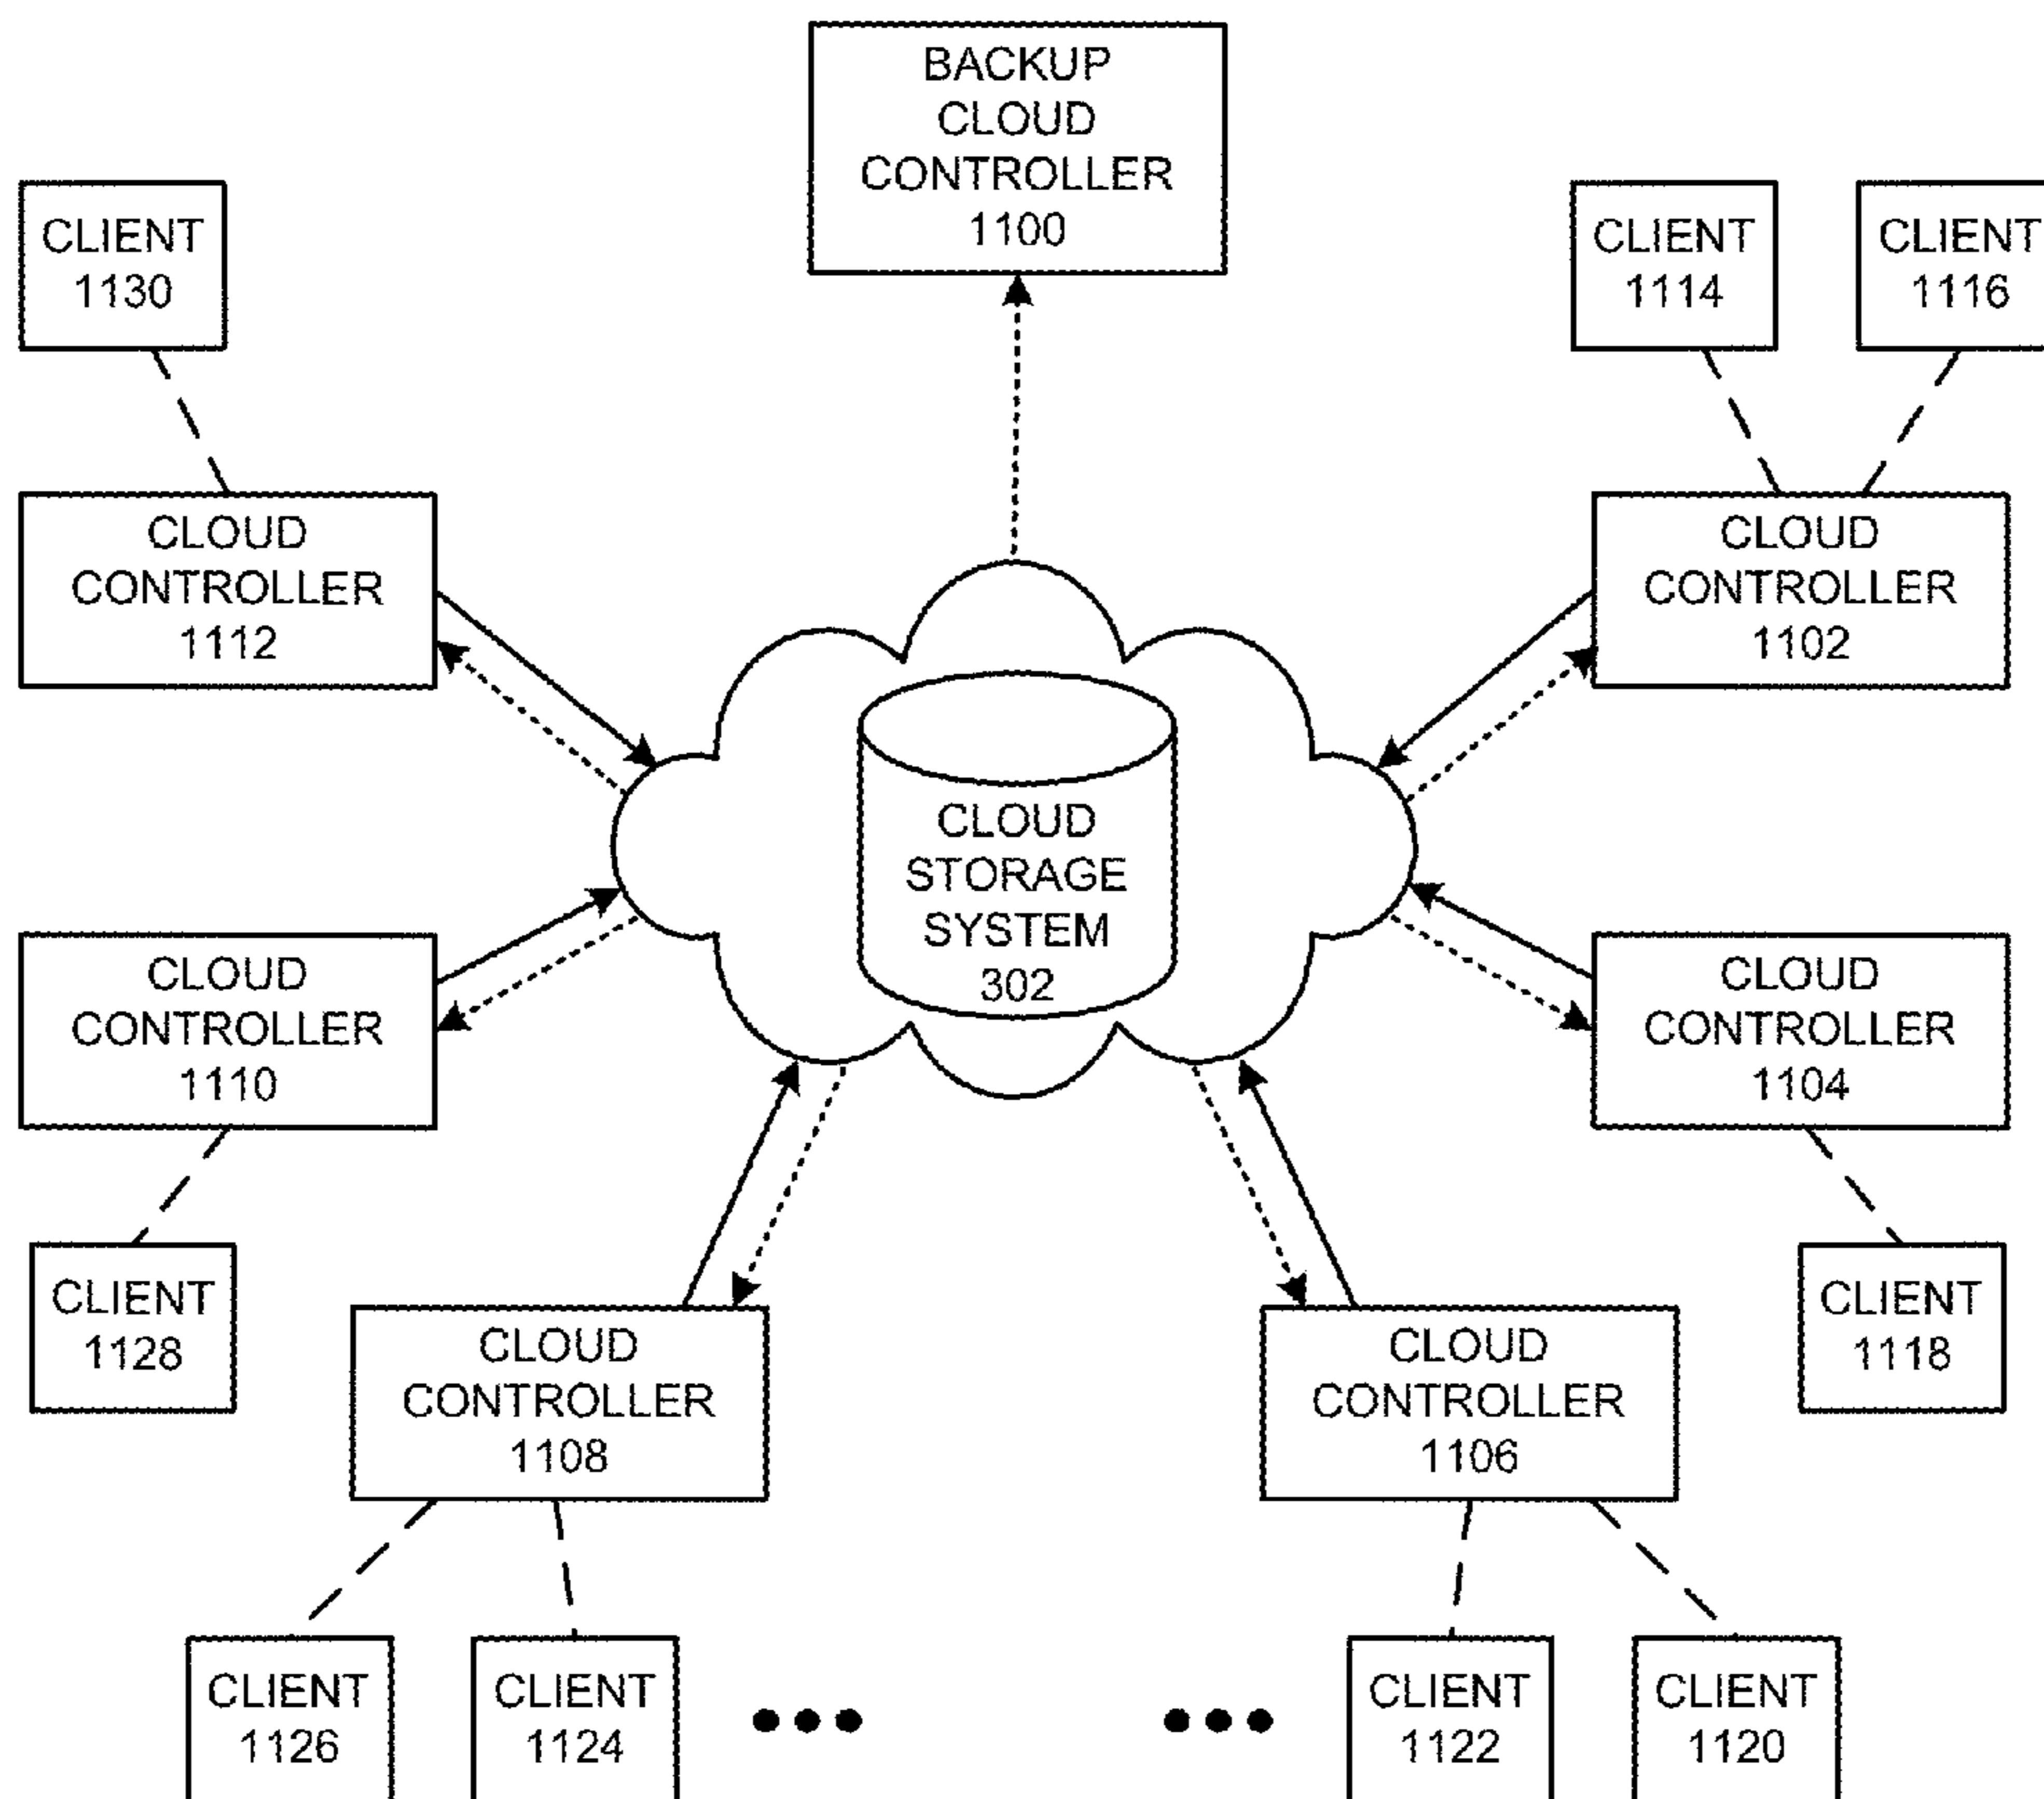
BACKUP CLOUD CONTROLLER 1100

CLIENT 1130

CLIENT 1114

CLIENT 1116

CLOUD CONTROLLER 1112

CLOUD CONTROLLER 1102

CLOUD STORAGE SYSTEM 302

CLOUD CONTROLLER 1110

CLOUD CONTROLLER 1104

CLIENT 1128

CLOUD CONTROLLER 1108

CLOUD CONTROLLER 1106

CLIENT 1118

CLIENT 1126

CLIENT 1124

•••

•••

CLIENT 1122

CLIENT 1120